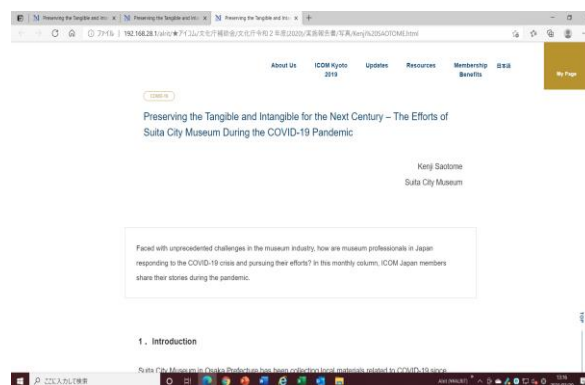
Preserving the Tangible and Inta × Preserving the Tangible and Inta × Preserving the Tangible and Inta × +

ファイル | 192.168.28.1/aim/★アイコム/文化庁補助金/文化庁令和２年度(2020)実施報告書/写真/Kenji%20SAOTOME.html

About Us ICOM Kyoto 2019 Updates Resources Membership Benefits 日本語 My Page

COVID-19

Preserving the Tangible and Intangible for the Next Century – The Efforts of Suita City Museum During the COVID-19 Pandemic

Kenji Saotome
Suita City Museum

Faced with unprecedented challenges in the museum industry, how are museum professionals in Japan responding to the COVID-19 crisis and pursuing their efforts? In this monthly column, ICOM Japan members share their stories during the pandemic.

1 . Introduction

Suita City Museum in Osaka Prefecture has been collecting local materials related to COVID-19 since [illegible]

ここに入力して検索